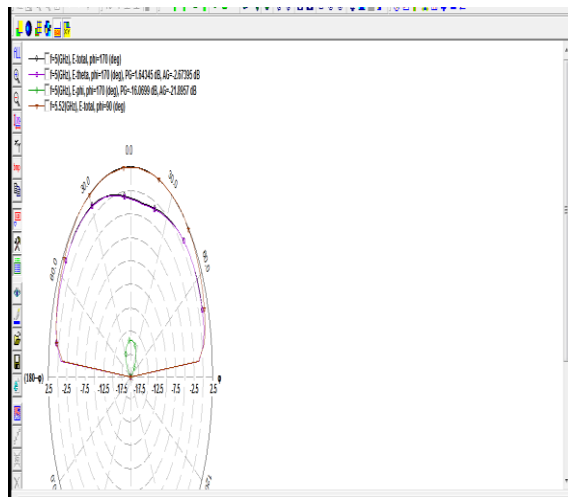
f=5(GHz), E-total, phi=170 (deg)
f=5(GHz), E-theta, phi=170 (deg), PG=1.64345 dB, AG=-2.67395 dB
f=5(GHz), E-phi, phi=170 (deg), PG=-16.0699 dB, AG=-21.8857 dB
f=5.52(GHz), E-total, phi=90 (deg)

0.0
30.0
-30.0
60.0
-60.0
90.0
(180-φ)
2.5
-2.5
-12.5
-17.5
-17.5
-12.5
-7.5
-2.5
2.5